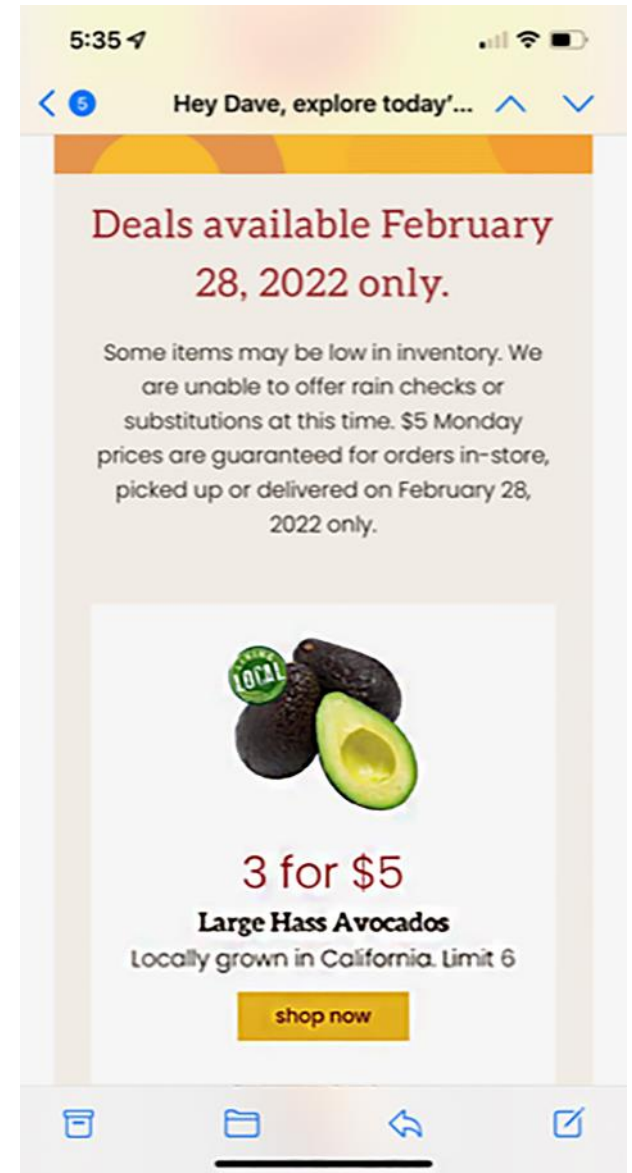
5:35

5

Hey Dave, explore today'...

Deals available February 28, 2022 only.

Some items may be low in inventory. We are unable to offer rain checks or substitutions at this time. $5 Monday prices are guaranteed for orders in-store, picked up or delivered on February 28, 2022 only.

LOCAL

3 for $5

Large Hass Avocados

Locally grown in California. Limit 6

shop now